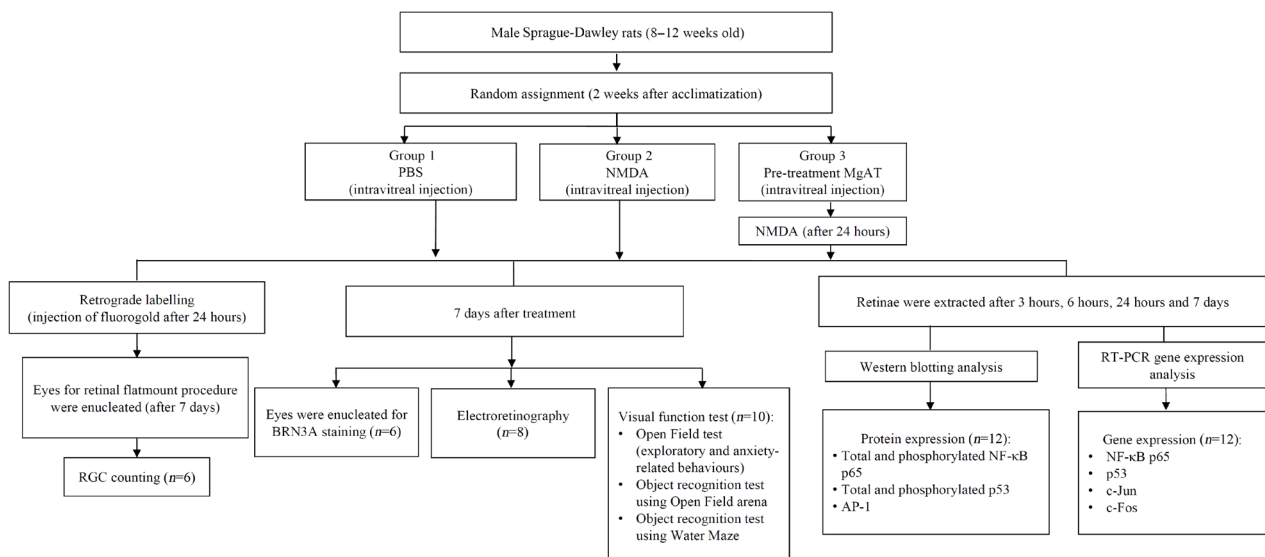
Male Sprague-Dawley rats (8–12 weeks old)

Random assignment (2 weeks after acclimatization)

Group 1
PBS
(intravitreal injection)

Group 2
NMDA
(intravitreal injection)

Group 3
Pre-treatment MgAT
(intravitreal injection)

NMDA (after 24 hours)

Retrograde labelling
(injection of fluorogold after 24 hours)

Eyes for retinal flatmount procedure were enucleated (after 7 days)

RGC counting ($n$=6)

7 days after treatment

Eyes were enucleated for BRN3A staining ($n$=6)

Electroretinography
($n$=8)

Visual function test ($n$=10):
• Open Field test (exploratory and anxiety-related behaviours)
• Object recognition test using Open Field arena
• Object recognition test using Water Maze

Retinae were extracted after 3 hours, 6 hours, 24 hours and 7 days

Western blotting analysis

Protein expression ($n$=12):
• Total and phosphorylated NF-κB p65
• Total and phosphorylated p53
• AP-1

RT-PCR gene expression analysis

Gene expression ($n$=12):
• NF-κB p65
• p53
• c-Jun
• c-Fos